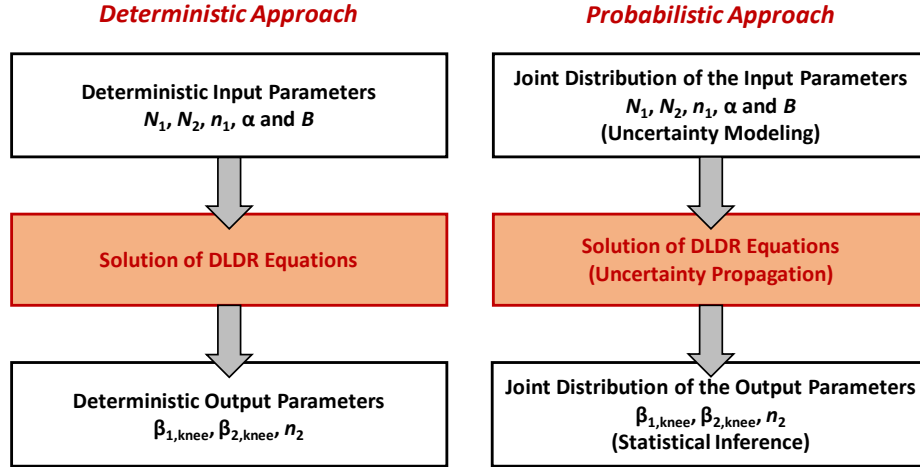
Deterministic Approach

Deterministic Input Parameters
$N_1$, $N_2$, $n_1$, α and $B$

Solution of DLDR Equations

Deterministic Output Parameters
$\beta_{1,knee}$, $\beta_{2,knee}$, $n_2$

Probabilistic Approach

Joint Distribution of the Input Parameters
$N_1$, $N_2$, $n_1$, α and $B$
(Uncertainty Modeling)

Solution of DLDR Equations
(Uncertainty Propagation)

Joint Distribution of the Output Parameters
$\beta_{1,knee}$, $\beta_{2,knee}$, $n_2$
(Statistical Inference)